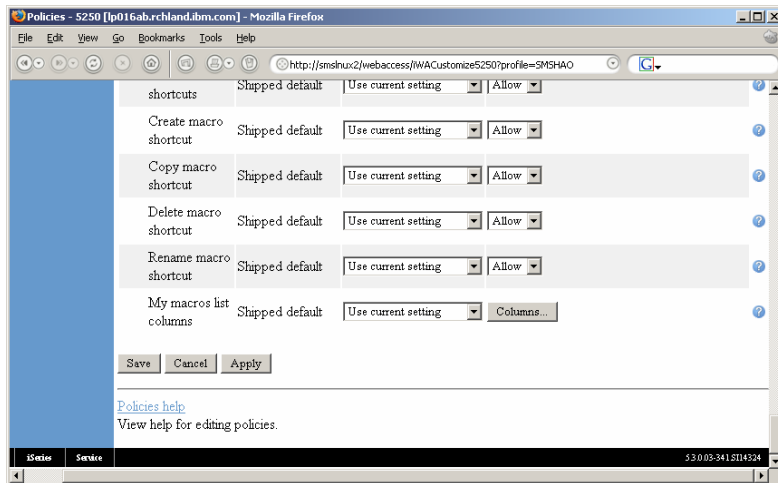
Policies - 5250 [lp016ab.rchland.ibm.com] - Mozilla Firefox

File Edit View Go Bookmarks Tools Help

http://smslnux2/webaccess/iWACustomize5250?profile=SMSHAO

| shortcuts | Shipped default | Use current setting | Allow |
|---|---|---|---|
| Create macro shortcut | Shipped default | Use current setting | Allow |
| Copy macro shortcut | Shipped default | Use current setting | Allow |
| Delete macro shortcut | Shipped default | Use current setting | Allow |
| Rename macro shortcut | Shipped default | Use current setting | Allow |
| My macros list columns | Shipped default | Use current setting | Columns... |

Save Cancel Apply

Policies help
View help for editing policies.

iSeries Service 5.3.0.03-341 SI14324